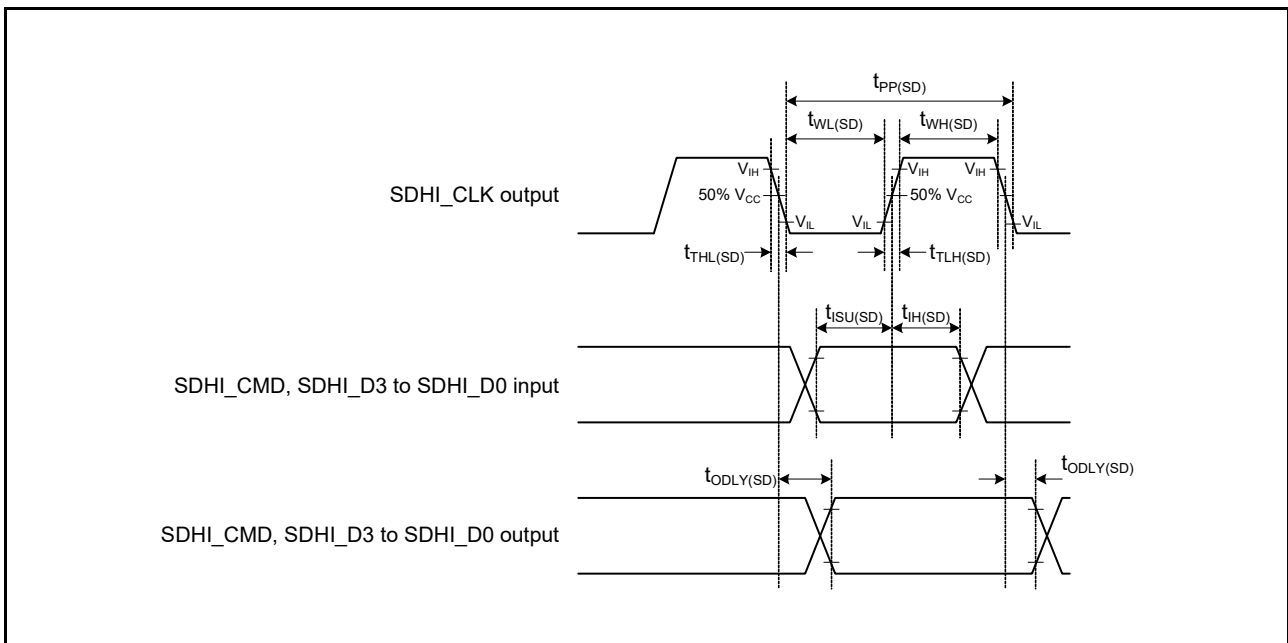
$t_{PP(SD)}$

$t_{WL(SD)}$

$t_{WH(SD)}$

$V_{IH}$

$V_{IH}$

$V_{IH}$

SDHI_CLK output

50% $V_{CC}$

50% $V_{CC}$

$V_{IL}$

$V_{IL}$

$V_{IL}$

$t_{THL(SD)}$

$t_{TLH(SD)}$

$t_{ISU(SD)}$

$t_{IH(SD)}$

SDHI_CMD, SDHI_D3 to SDHI_D0 input

$t_{ODLY(SD)}$

$t_{ODLY(SD)}$

SDHI_CMD, SDHI_D3 to SDHI_D0 output